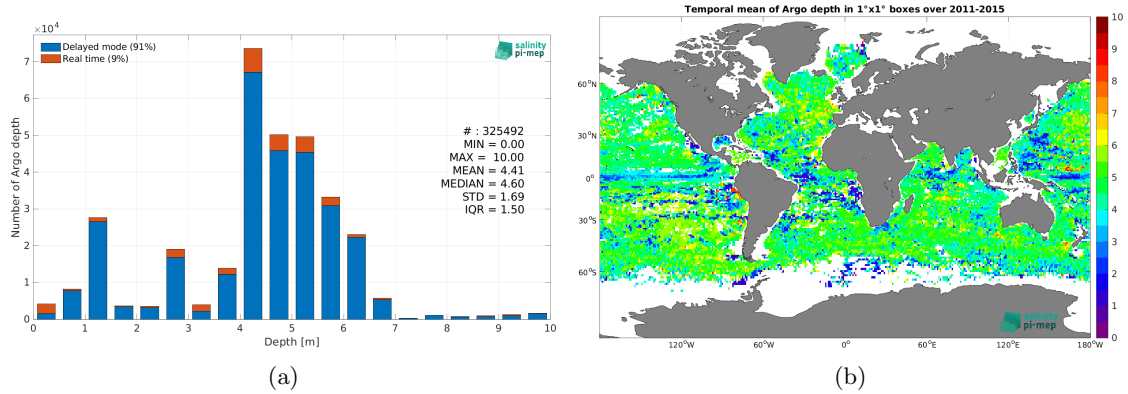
$\times10^4$

Delayed mode (91%)
Real time (9%)

salinity pi-mep

Number of Argo depth

# : 325492
MIN = 0.00
MAX = 10.00
MEAN = 4.41
MEDIAN = 4.60
STD = 1.69
IQR = 1.50

7
6
5
4
3
2
1
0

0 1 2 3 4 5 6 7 8 9 10

Depth [m]

(a)

Temporal mean of Argo depth in 1°x1° boxes over 2011-2015

60°N
30°N
0°
30°S
60°S

120°W 60°W 0° 60°E 120°E 180°W

salinity pi-mep

10
9
8
7
6
5
4
3
2
1
0

(b)